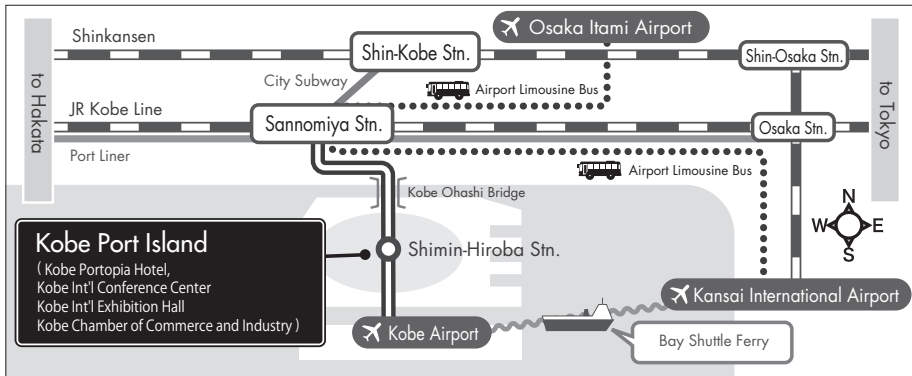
Shinkansen
Shin-Kobe Stn.
Osaka Itami Airport
Shin-Osaka Stn.
City Subway
Airport Limousine Bus
to Hakata
to Tokyo
JR Kobe Line
Sannomiya Stn.
Osaka Stn.
Port Liner
Airport Limousine Bus
Kobe Ohashi Bridge
N
W
E
S
Kobe Port Island
( Kobe Portopia Hotel,
Kobe Int'l Conference Center
Kobe Int'l Exhibition Hall
Kobe Chamber of Commerce and Industry )
Shimin-Hiroba Stn.
Kansai International Airport
Kobe Airport
Bay Shuttle Ferry